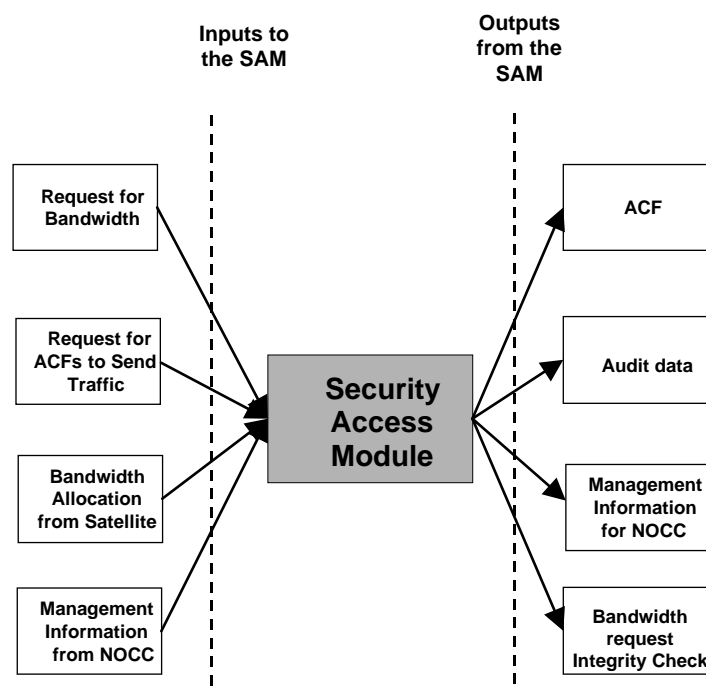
Inputs to the SAM

Outputs from the SAM

Request for Bandwidth

Request for ACFs to Send Traffic

Bandwidth Allocation from Satellite

Management Information from NOCC

Security Access Module

ACF

Audit data

Management Information for NOCC

Bandwidth request Integrity Check